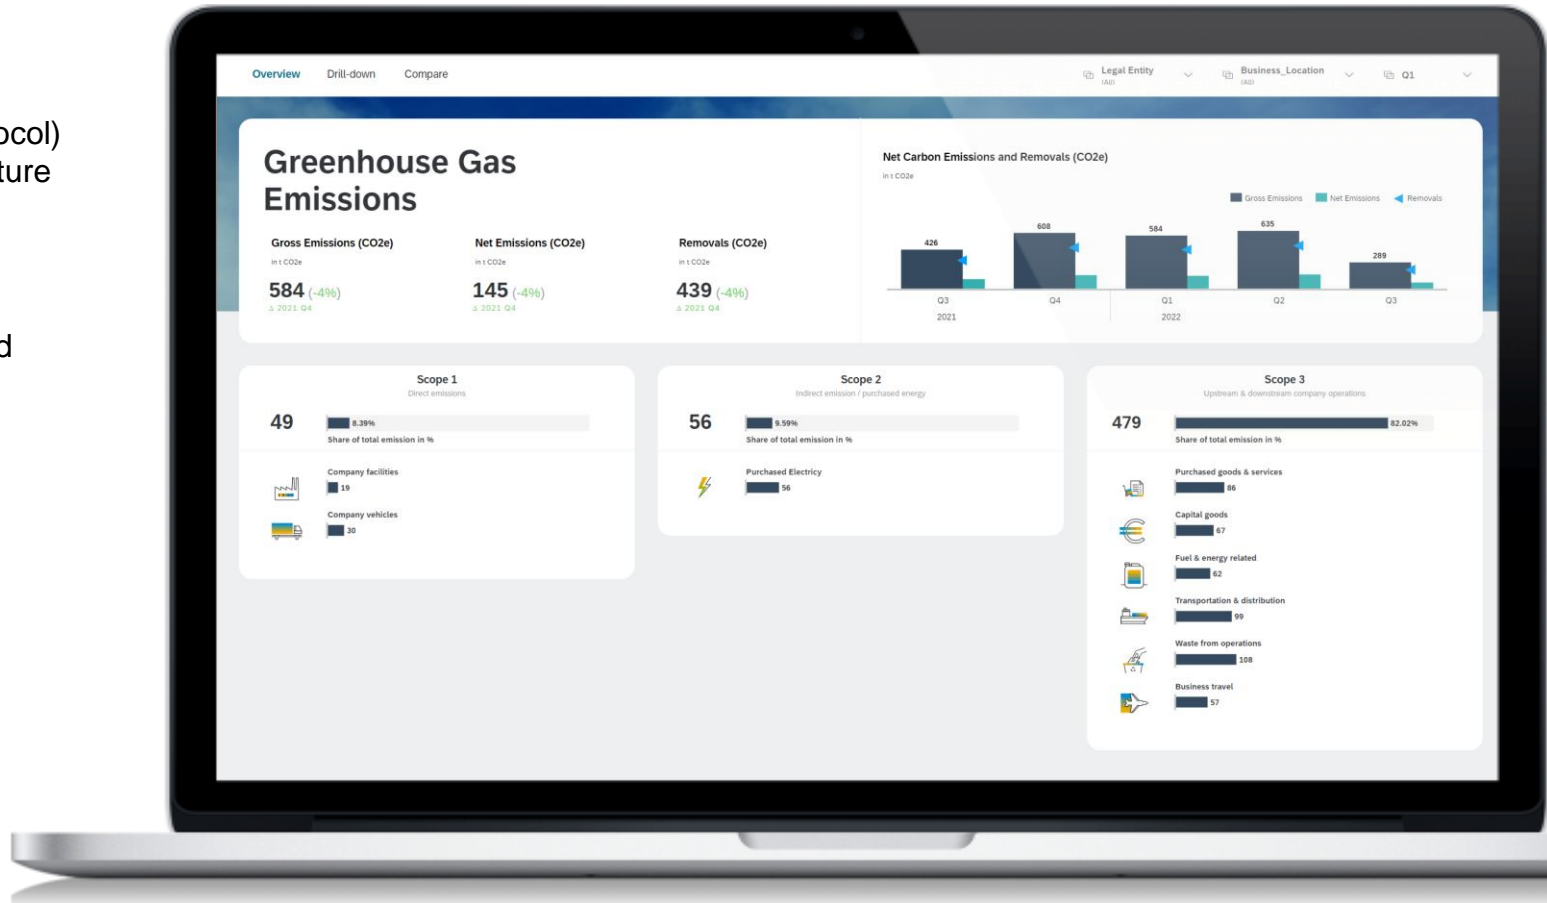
ocol)
ture

d

Overview Drill-down Compare

Legal Entity (All) Business_Location (All) Q1

Greenhouse Gas Emissions

Gross Emissions (CO2e)
in t CO2e
584 (-4%)
Δ 2021 Q4

Net Emissions (CO2e)
in t CO2e
145 (-4%)
Δ 2021 Q4

Removals (CO2e)
in t CO2e
439 (-4%)
Δ 2021 Q4

Net Carbon Emissions and Removals (CO2e)
in t CO2e

Gross Emissions Net Emissions Removals

426 608 584 635 289

Q3 Q4 Q1 Q2 Q3
2021 2022

Scope 1
Direct emissions
49
8.39%
Share of total emission in %
Company facilities
19
Company vehicles
30

Scope 2
Indirect emission / purchased energy
56
9.59%
Share of total emission in %
Purchased Electricty
56

Scope 3
Upstream & downstream company operations
479
82.02%
Share of total emission in %
Purchased goods & services
86
Capital goods
67
Fuel & energy related
62
Transportation & distribution
99
Waste from operations
108
Business travel
57